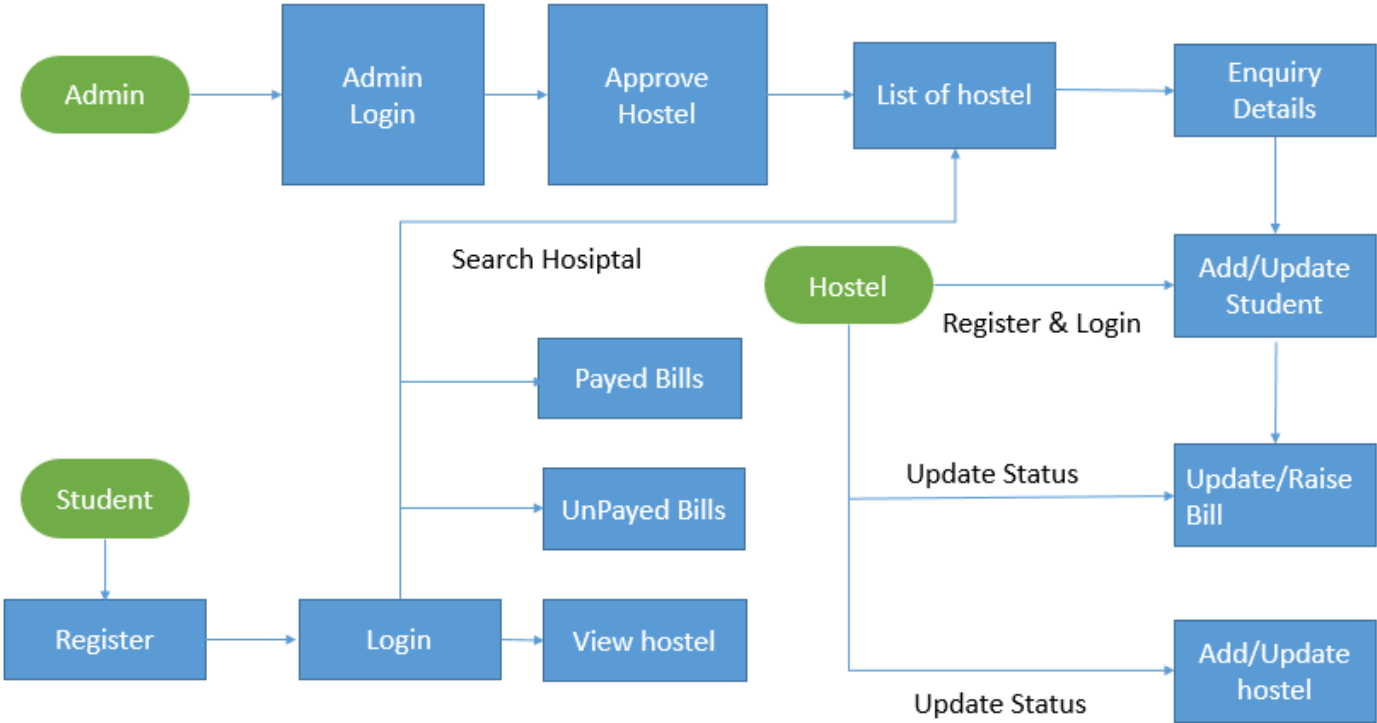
Admin

Admin Login

Approve Hostel

List of hostel

Enquiry Details

Search Hosiptal

Hostel

Register & Login

Add/Update Student

Payed Bills

Student

UnPayed Bills

Update Status

Update/Raise Bill

Register

Login

View hostel

Add/Update hostel

Update Status